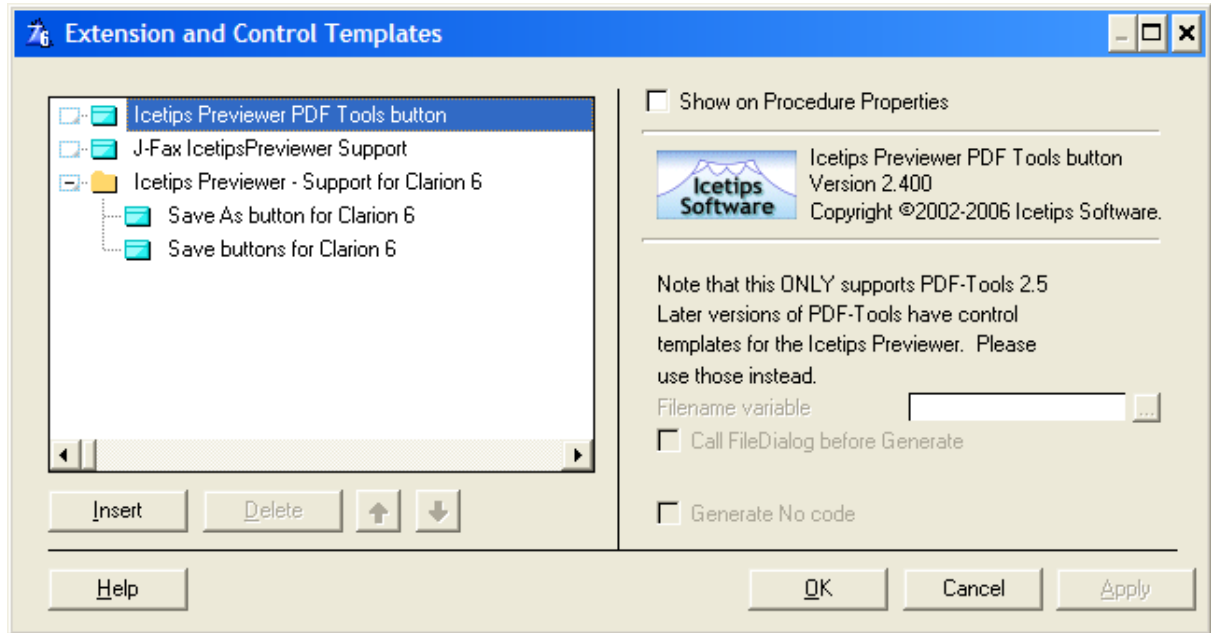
Extension and Control Templates

Icetips Previewer PDF Tools button
J-Fax IcetipsPreviewer Support
Icetips Previewer - Support for Clarion 6
Save As button for Clarion 6
Save buttons for Clarion 6

Insert
Delete

Show on Procedure Properties

Icetips Software

Icetips Previewer PDF Tools button
Version 2.400
Copyright ©2002-2006 Icetips Software.

Note that this ONLY supports PDF-Tools 2.5 Later versions of PDF-Tools have control templates for the Icetips Previewer. Please use those instead.

Filename variable
...
Call FileDialog before Generate

Generate No code

Help
OK
Cancel
Apply